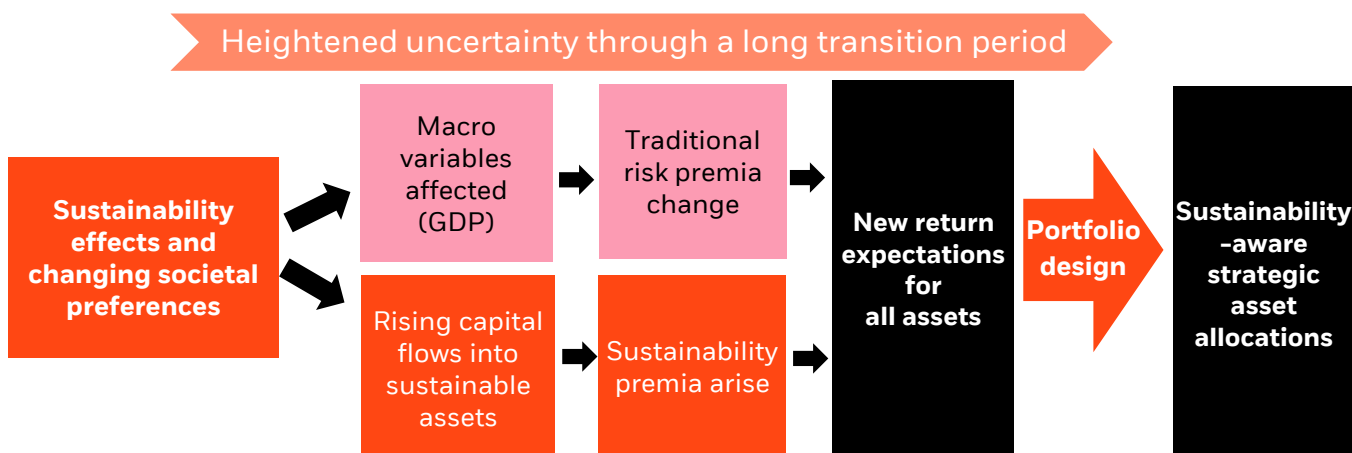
Heightened uncertainty through a long transition period

Sustainability effects and changing societal preferences

Macro variables affected (GDP)

Traditional risk premia change

Rising capital flows into sustainable assets

Sustainability premia arise

New return expectations for all assets

Portfolio design

Sustainability -aware strategic asset allocations